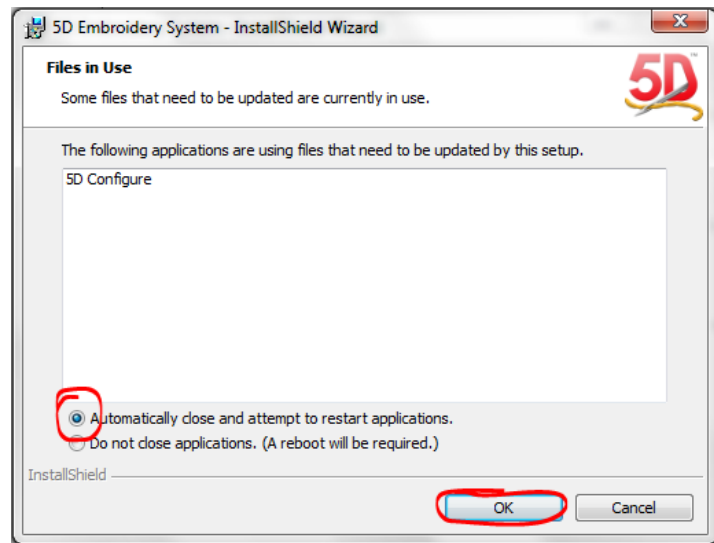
5D Embroidery System - InstallShield Wizard

X

Files in Use

Some files that need to be updated are currently in use.

5D

The following applications are using files that need to be updated by this setup.

5D Configure

Automatically close and attempt to restart applications.

Do not close applications. (A reboot will be required.)

InstallShield

OK

Cancel